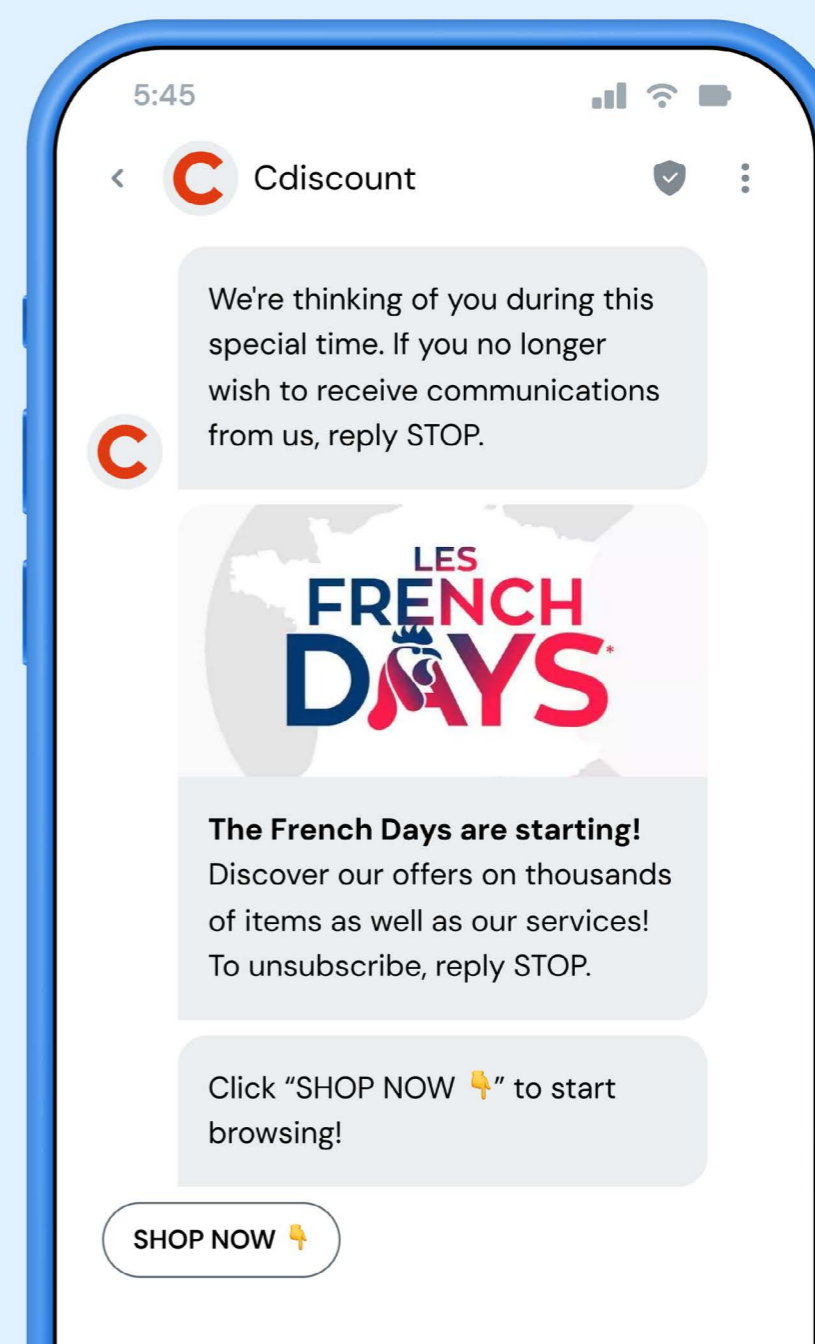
5:45

Cdiscount

We're thinking of you during this special time. If you no longer wish to receive communications from us, reply STOP.

LES FRENCH DAYS*

**The French Days are starting!**
Discover our offers on thousands of items as well as our services! To unsubscribe, reply STOP.

Click “SHOP NOW 👇” to start browsing!

SHOP NOW 👇